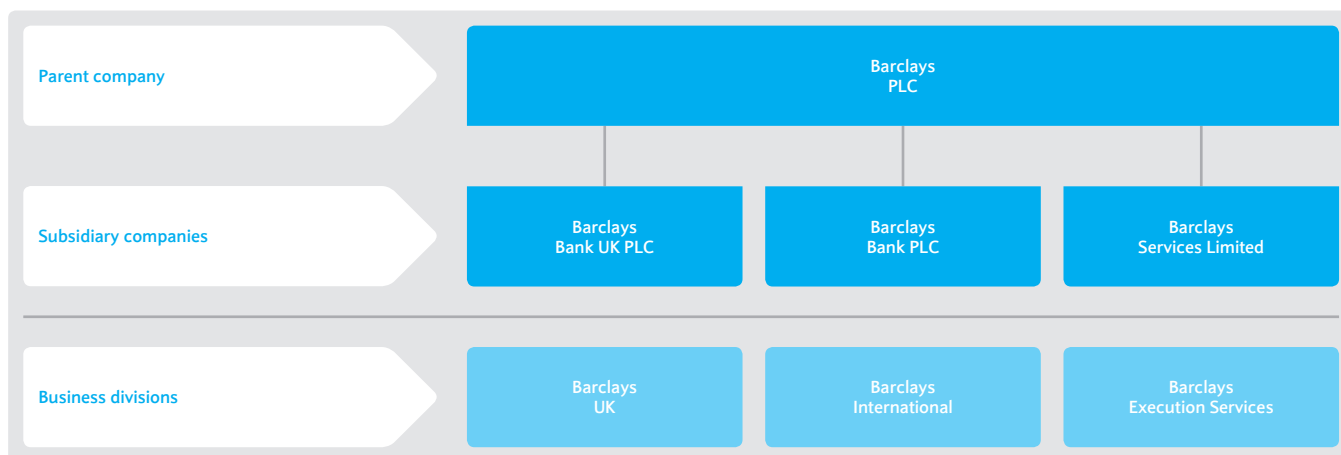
Parent company

Barclays PLC

Subsidiary companies

Barclays Bank UK PLC

Barclays Bank PLC

Barclays Services Limited

Business divisions

Barclays UK

Barclays International

Barclays Execution Services